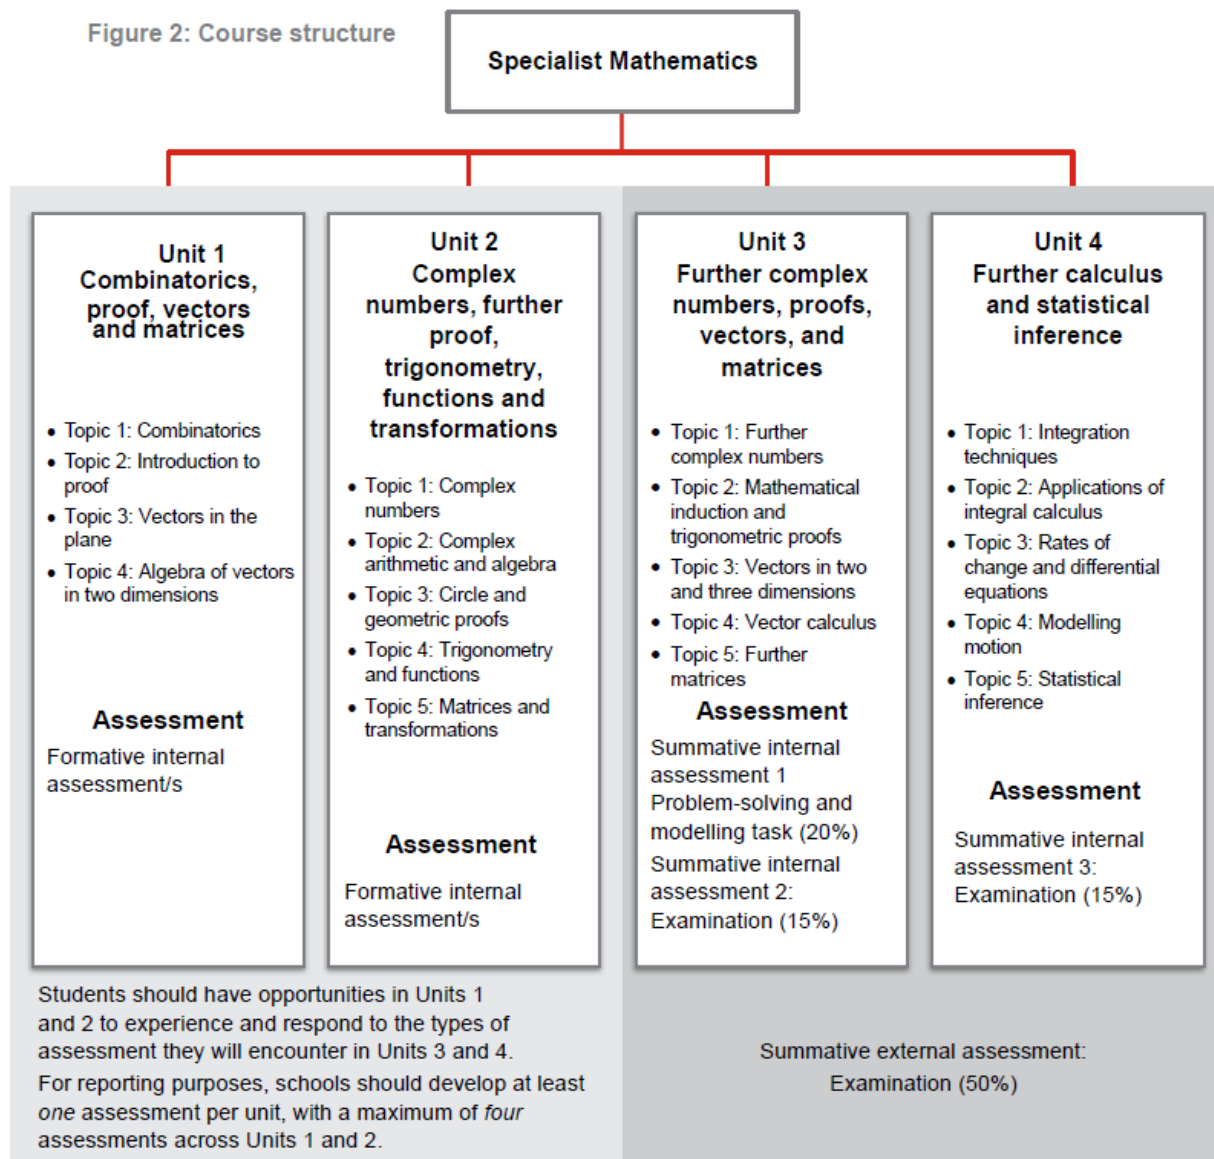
Figure 2: Course structure

Specialist Mathematics

Unit 1
Combinatorics, proof, vectors and matrices

- Topic 1: Combinatorics
- Topic 2: Introduction to proof
- Topic 3: Vectors in the plane
- Topic 4: Algebra of vectors in two dimensions

Assessment
Formative internal assessment/s

Unit 2
Complex numbers, further proof, trigonometry, functions and transformations

- Topic 1: Complex numbers
- Topic 2: Complex arithmetic and algebra
- Topic 3: Circle and geometric proofs
- Topic 4: Trigonometry and functions
- Topic 5: Matrices and transformations

Assessment
Formative internal assessment/s

Unit 3
Further complex numbers, proofs, vectors, and matrices

- Topic 1: Further complex numbers
- Topic 2: Mathematical induction and trigonometric proofs
- Topic 3: Vectors in two and three dimensions
- Topic 4: Vector calculus
- Topic 5: Further matrices

Assessment
Summative internal assessment 1 Problem-solving and modelling task (20%)
Summative internal assessment 2: Examination (15%)

Unit 4
Further calculus and statistical inference

- Topic 1: Integration techniques
- Topic 2: Applications of integral calculus
- Topic 3: Rates of change and differential equations
- Topic 4: Modelling motion
- Topic 5: Statistical inference

Assessment
Summative internal assessment 3: Examination (15%)

Students should have opportunities in Units 1 and 2 to experience and respond to the types of assessment they will encounter in Units 3 and 4.
For reporting purposes, schools should develop at least *one* assessment per unit, with a maximum of *four* assessments across Units 1 and 2.

Summative external assessment: Examination (50%)